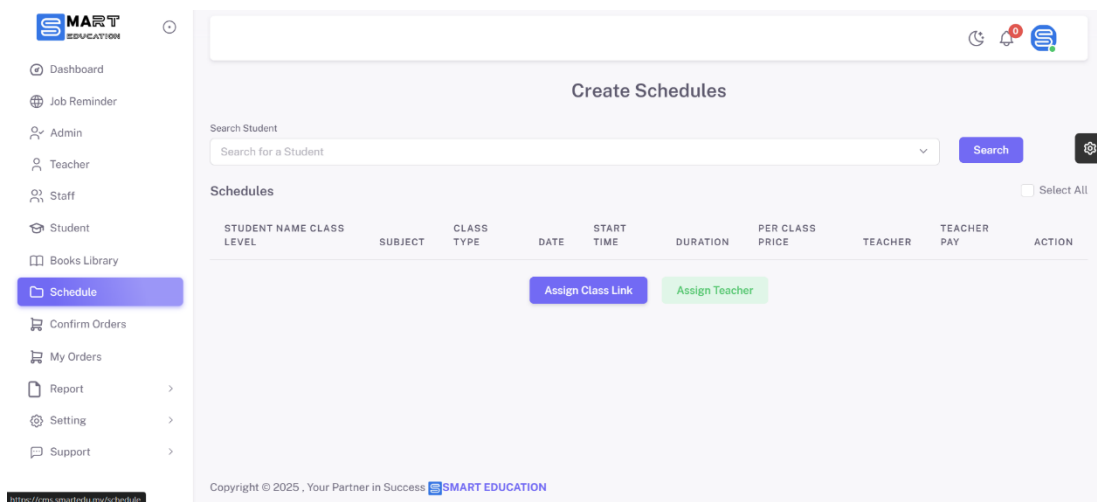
SMART EDUCATION

Dashboard
Job Reminder
Admin
Teacher
Staff
Student
Books Library
Schedule
Confirm Orders
My Orders
Report
Setting
Support

0

Create Schedules

Search Student
Search for a Student
Search

Schedules
Select All

| STUDENT NAME CLASS LEVEL | SUBJECT | CLASS TYPE | DATE | START TIME | DURATION | PER CLASS PRICE | TEACHER | TEACHER PAY | ACTION |
|---|---|---|---|---|---|---|---|---|---|

Assign Class Link
Assign Teacher

Copyright © 2025 , Your Partner in Success SMART EDUCATION

https://cms.smartedu.my/schedule